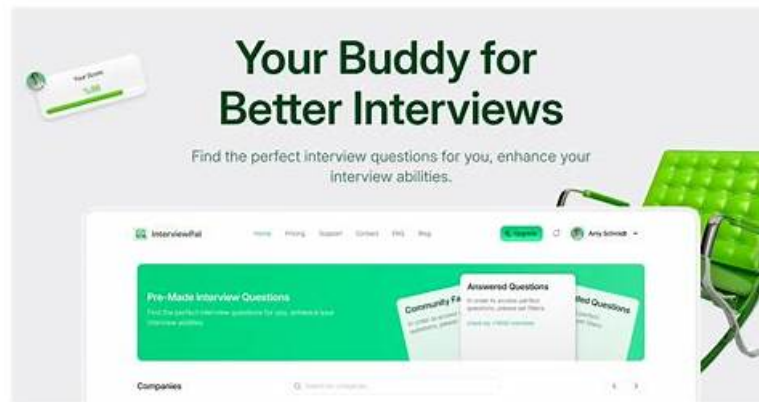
Your Score
5.00

Your Buddy for Better Interviews

Find the perfect interview questions for you, enhance your interview abilities.

InterviewPal
Home Pricing Support Contact FAQ Blog
Upgrade
Amy Schmidt

Pre-Made Interview Questions
Find the perfect interview questions for you, enhance your interview abilities

Community Fa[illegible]
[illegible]

Answered Questions
In order to access perfect questions, please set filters
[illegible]

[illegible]ted Questions
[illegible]

Companies
Search for companies